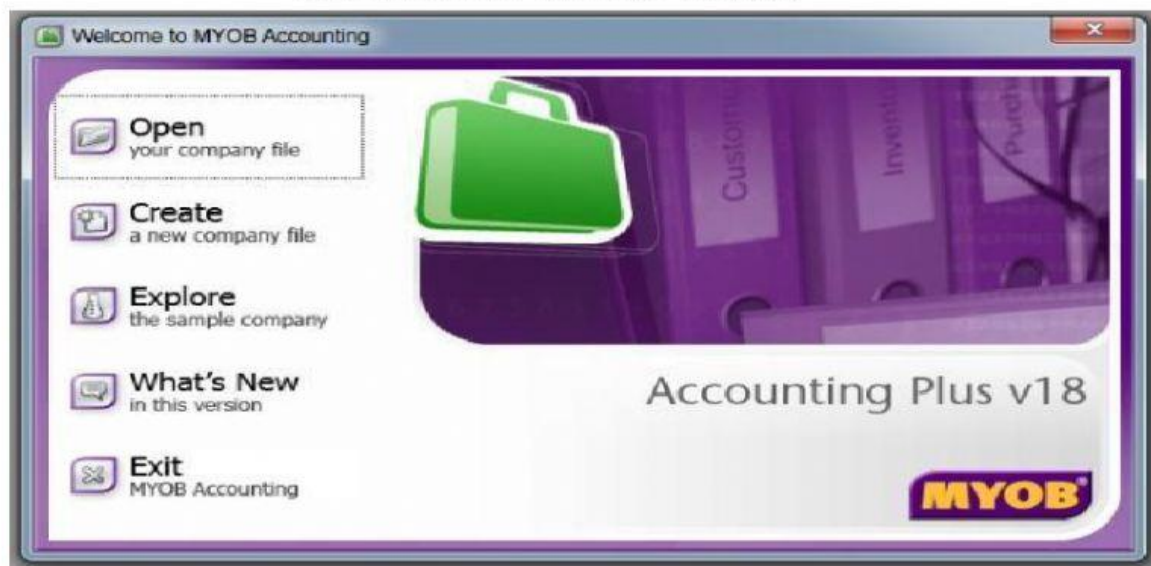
Welcome to MYOB Accounting

Open
your company file

Create
a new company file

Explore
the sample company

What's New
in this version

Exit
MYOB Accounting

Customers

Inventory

Purch

Accounting Plus v18

MYOB